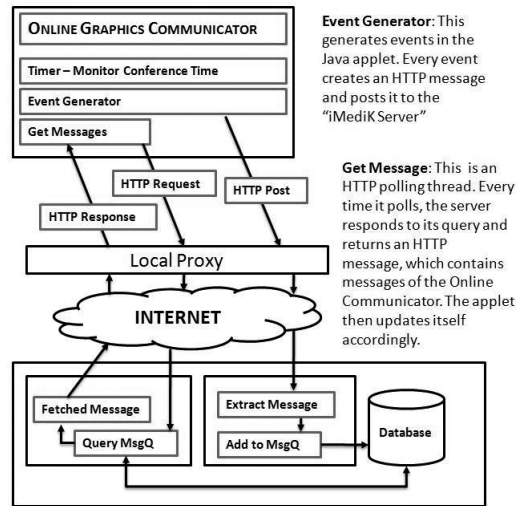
ONLINE GRAPHICS COMMUNICATOR

Timer – Monitor Conference Time

Event Generator

Get Messages

HTTP Request

HTTP Post

HTTP Response

Event Generator: This generates events in the Java applet. Every event creates an HTTP message and posts it to the "iMediK Server"

Get Message: This is an HTTP polling thread. Every time it polls, the server responds to its query and returns an HTTP message, which contains messages of the Online Communicator. The applet then updates itself accordingly.

Local Proxy

INTERNET

Fetched Message

Query MsgQ

Extract Message

Add to MsgQ

Database